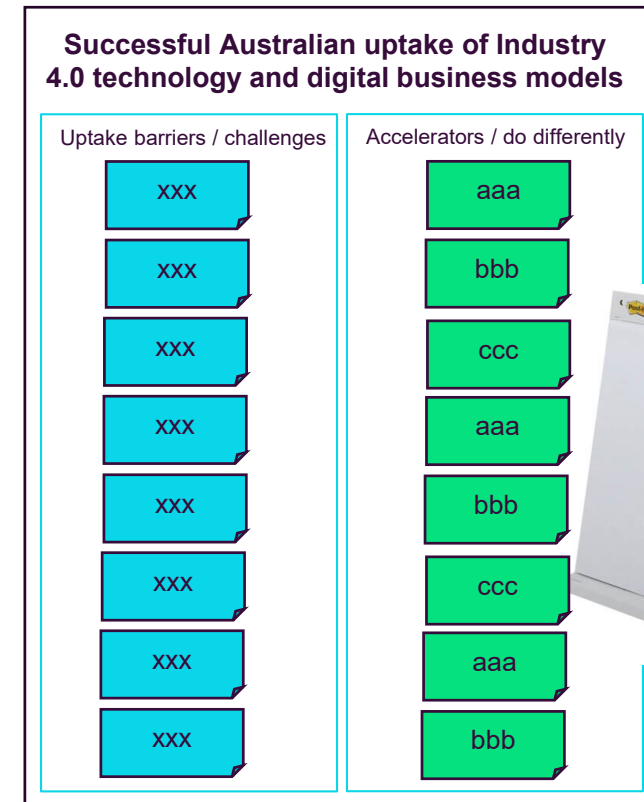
Successful Australian uptake of Industry 4.0 technology and digital business models

Uptake barriers / challenges

xxx

xxx

xxx

xxx

xxx

xxx

xxx

xxx

Accelerators / do differently

aaa

bbb

ccc

aaa

bbb

ccc

aaa

bbb